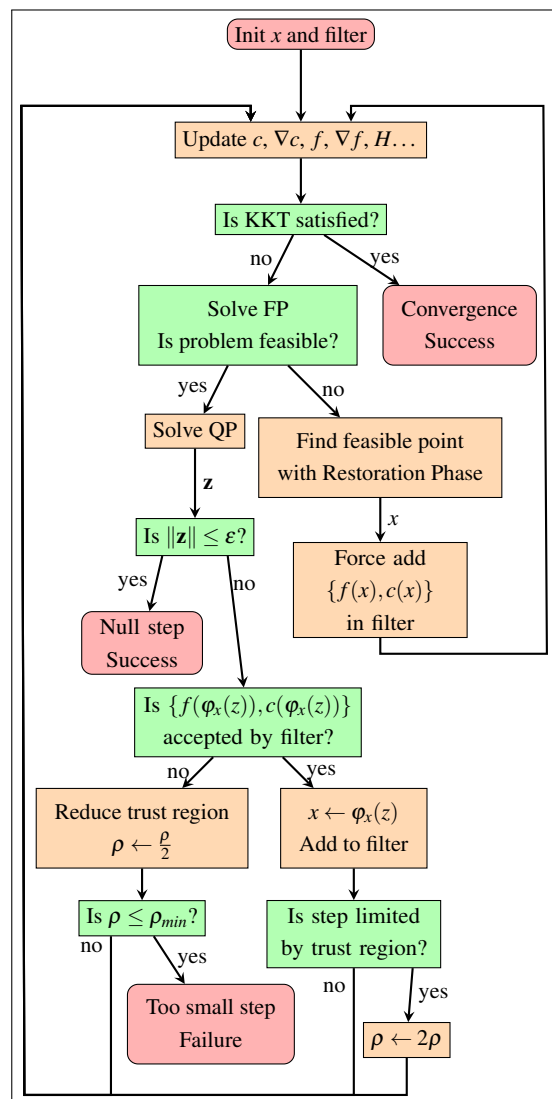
Init $x$ and filter

Update $c$, $\nabla c$, $f$, $\nabla f$, $H\dots$

Is KKT satisfied?

no

yes

Solve FP
Is problem feasible?

Convergence
Success

yes

no

Solve QP

Find feasible point
with Restoration Phase

$\mathbf{z}$

$x$

Is $\|\mathbf{z}\| \leq \varepsilon$?

Force add
$\{f(x), c(x)\}$
in filter

yes

no

Null step
Success

Is $\{f(\varphi_x(z)), c(\varphi_x(z))\}$
accepted by filter?

no

yes

Reduce trust region
$\rho \leftarrow \frac{\rho}{2}$

$x \leftarrow \varphi_x(z)$
Add to filter

Is $\rho \leq \rho_{min}$?

Is step limited
by trust region?

no

yes

no

yes

Too small step
Failure

$\rho \leftarrow 2\rho$